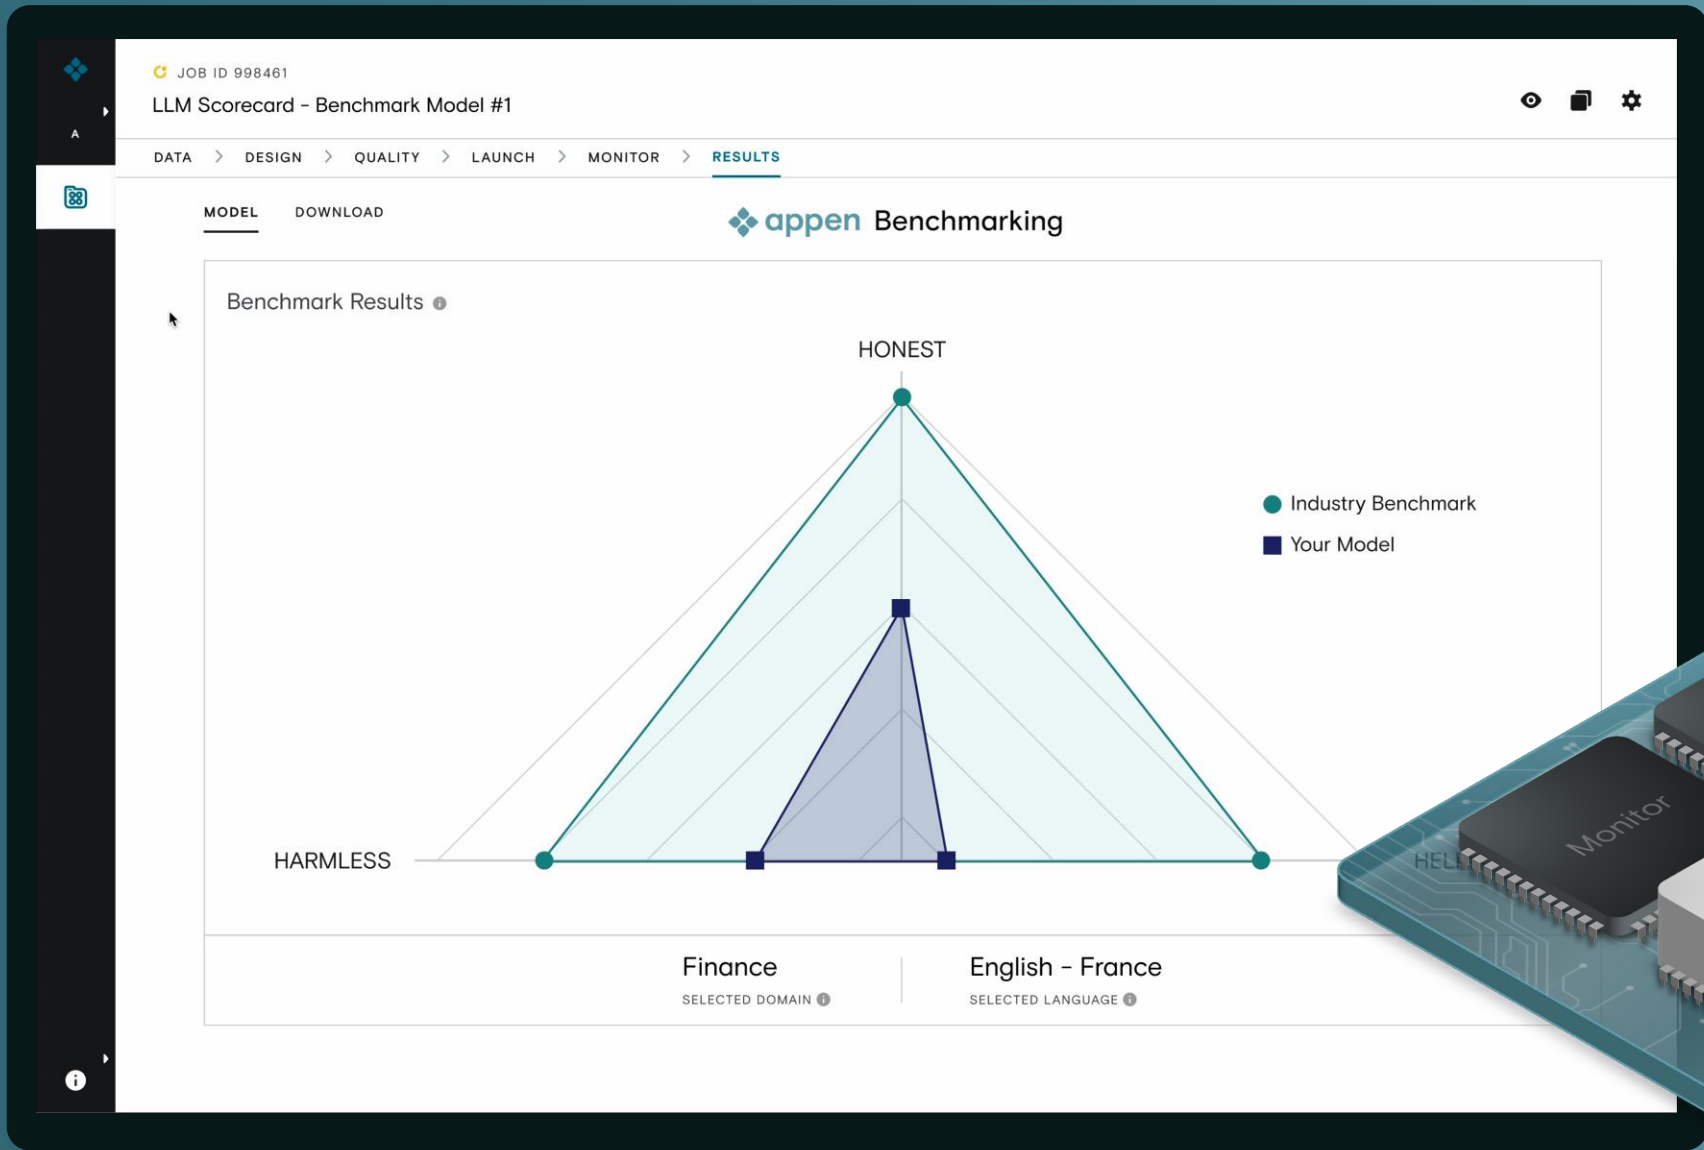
A

JOB ID 998461

LLM Scorecard - Benchmark Model #1

DATA > DESIGN > QUALITY > LAUNCH > MONITOR > RESULTS

MODEL DOWNLOAD

appen Benchmarking

Benchmark Results

HONEST

Industry Benchmark

Your Model

HARMLESS

HEL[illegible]

Monitor

Finance
SELECTED DOMAIN

English - France
SELECTED LANGUAGE